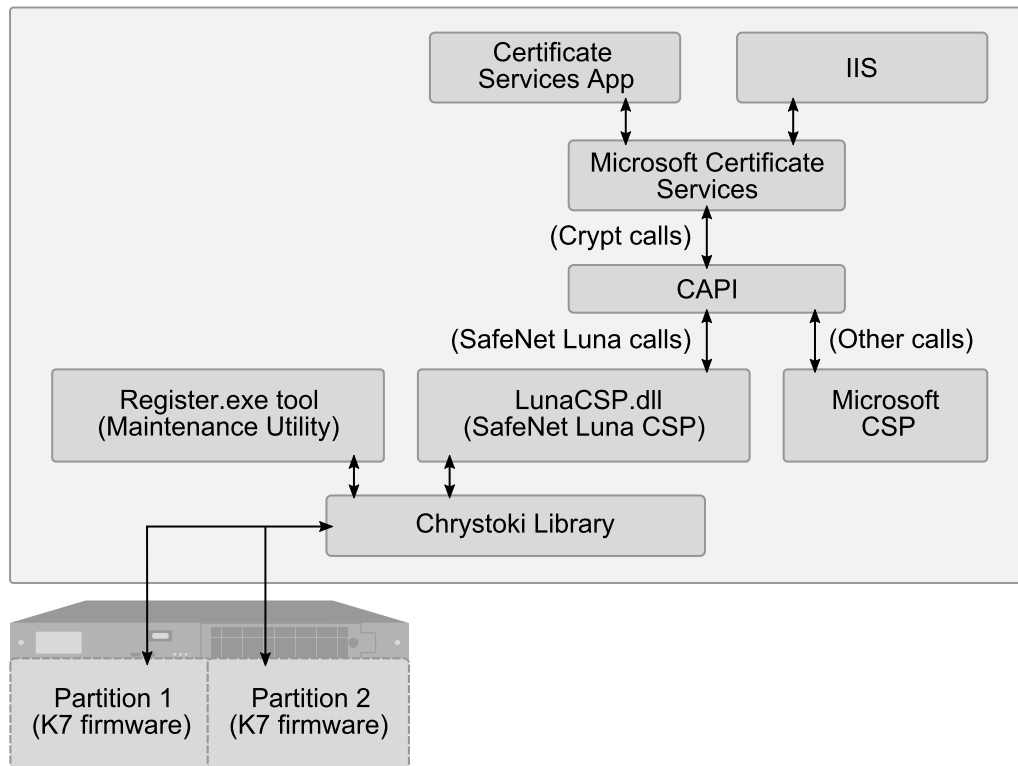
Certificate Services App

IIS

Microsoft Certificate Services

(Crypt calls)

CAPI

(SafeNet Luna calls)

(Other calls)

Register.exe tool (Maintenance Utility)

LunaCSP.dll (SafeNet Luna CSP)

Microsoft CSP

Chrystoki Library

Partition 1 (K7 firmware)

Partition 2 (K7 firmware)